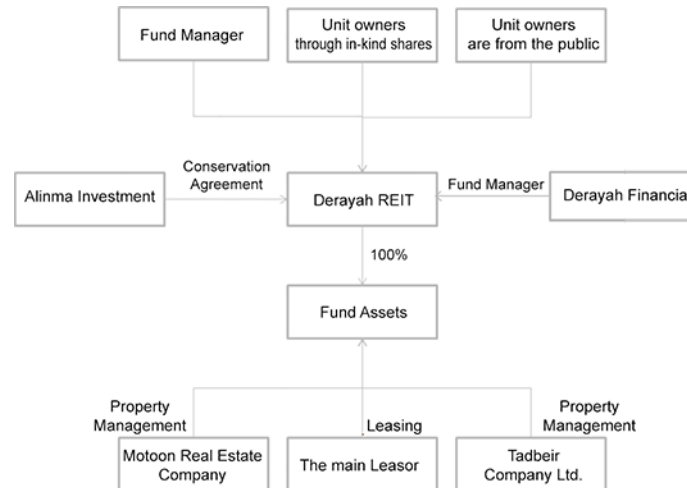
Fund Manager

Unit owners through in-kind shares

Unit owners are from the public

Alinma Investment

Conservation Agreement

Derayah REIT

Fund Manager

Derayah Financia

100%

Fund Assets

Property Management

Leasing

Property Management

Motoon Real Estate Company

The main Leasor

Tadbeir Company Ltd.